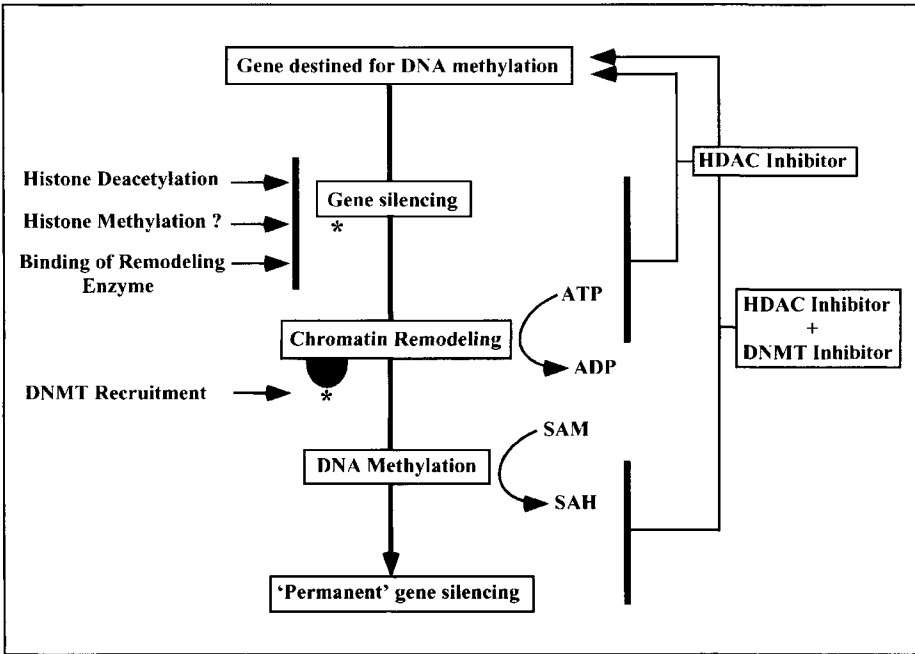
Gene destined for DNA methylation

HDAC Inhibitor

Histone Deacetylation

Histone Methylation ?

Binding of Remodeling Enzyme

Gene silencing

*

ATP

Chromatin Remodeling

ADP

HDAC Inhibitor + DNMT Inhibitor

DNMT Recruitment

*

SAM

DNA Methylation

SAH

'Permanent' gene silencing